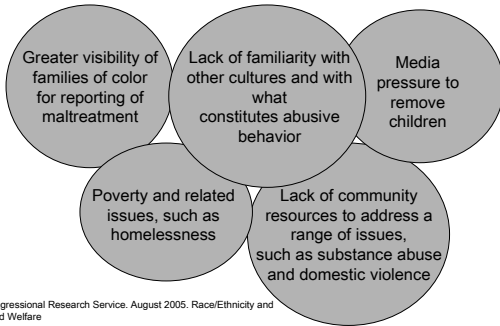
Greater visibility of families of color for reporting of maltreatment

Lack of familiarity with other cultures and with what constitutes abusive behavior

Media pressure to remove children

Poverty and related issues, such as homelessness

Lack of community resources to address a range of issues, such as substance abuse and domestic violence

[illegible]gressional Research Service. August 2005. Race/Ethnicity and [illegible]d Welfare